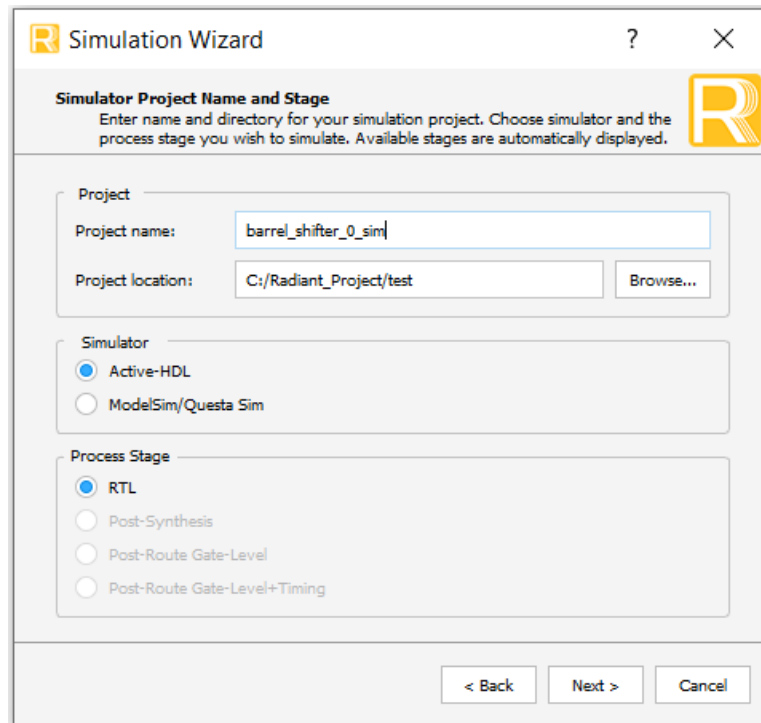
Simulation Wizard

?

Simulator Project Name and Stage

Enter name and directory for your simulation project. Choose simulator and the process stage you wish to simulate. Available stages are automatically displayed.

Project

Project name: barrel_shifter_0_sim

Project location: C:/Radiant_Project/test

Browse...

Simulator

Active-HDL

ModelSim/Questa Sim

Process Stage

RTL

Post-Synthesis

Post-Route Gate-Level

Post-Route Gate-Level+Timing

< Back

Next >

Cancel